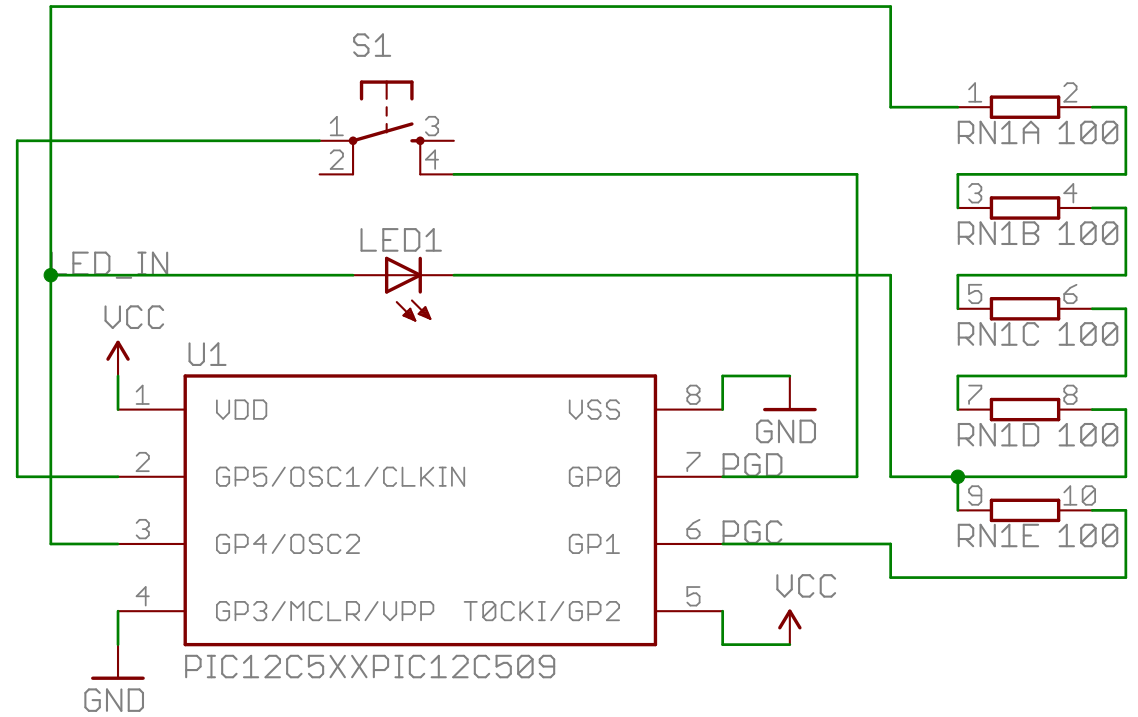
S1

1 3
2 4

LED1

FD_IN

VCC

U1

1 VDD
2 GP5/OSC1/CLKIN
3 GP4/OSC2
4 GP3/MCLR/VPP

VSS 8
GP0 7 PGD
GP1 6 PGC
T0CKI/GP2 5

GND

VCC

PIC12C5XXPIC12C509

GND

1 2
RN1A 100
3 4
RN1B 100
5 6
RN1C 100
7 8
RN1D 100
9 10
RN1E 100